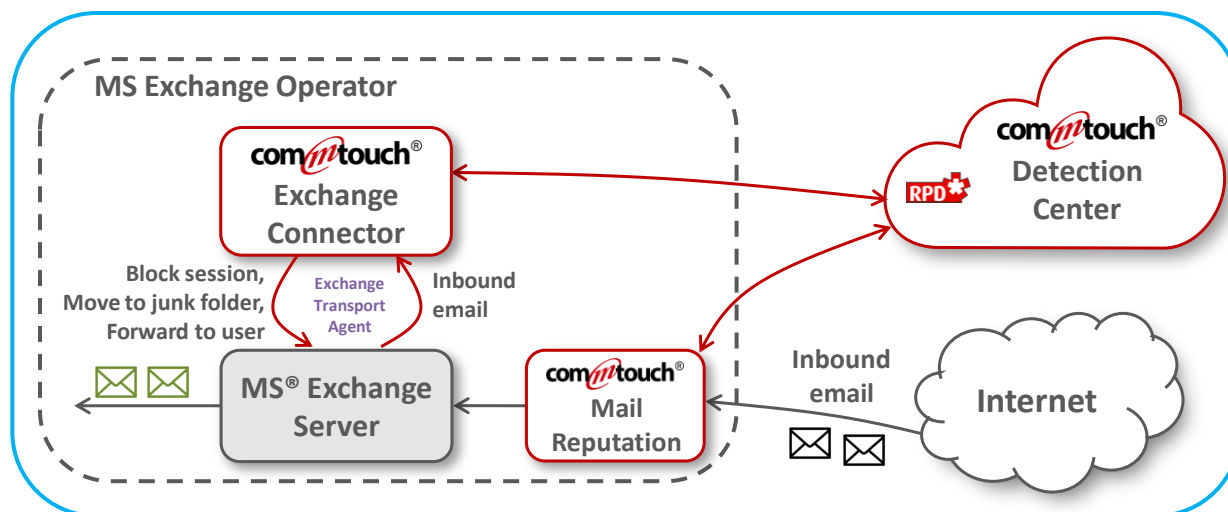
MS Exchange Operator

commtouch®
Exchange Connector

commtouch®
RPD
Detection Center

Block session,
Move to junk folder,
Forward to user

Exchange Transport Agent

Inbound email

MS® Exchange Server

commtouch®
Mail Reputation

Inbound email

Internet